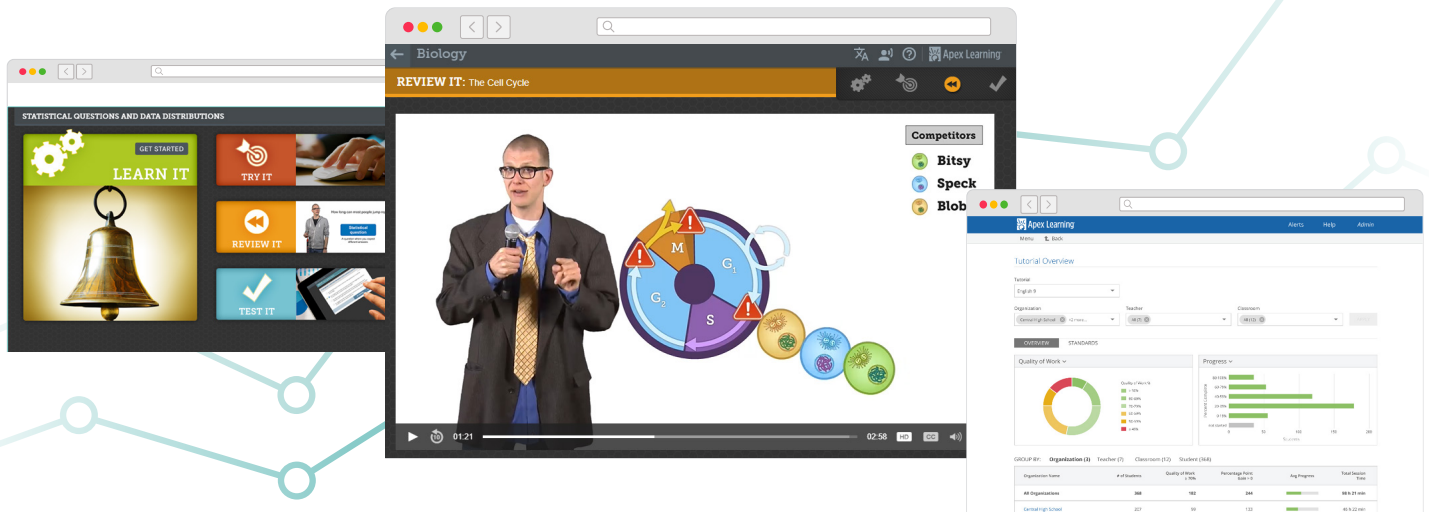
STATISTICAL QUESTIONS AND DATA DISTRIBUTIONS

GET STARTED

LEARN IT

TRY IT

REVIEW IT

Statistical question

TEST IT

Biology

Apex Learning

REVIEW IT: The Cell Cycle

Competitors

Bitsy

Speck

Blob

M

$G_1$

$G_2$

S

01:21

02:58

HD

CC

Apex Learning

Alerts

Help

Admin

Menu

Back

Tutorial Overview

Tutorial

English 9

Organization

Teacher

Classroom

OVERVIEW

STANDARDS

Quality of Work

Progress

GROUP BY:

Organization (3)

Teacher (7)

Classroom (12)

Student (368)

Organization Name

# of Students

Quality of Work

Percentage Point

Avg Progress

Total Session Time

All Organizations

368

183

244

Central High School

217

99

133